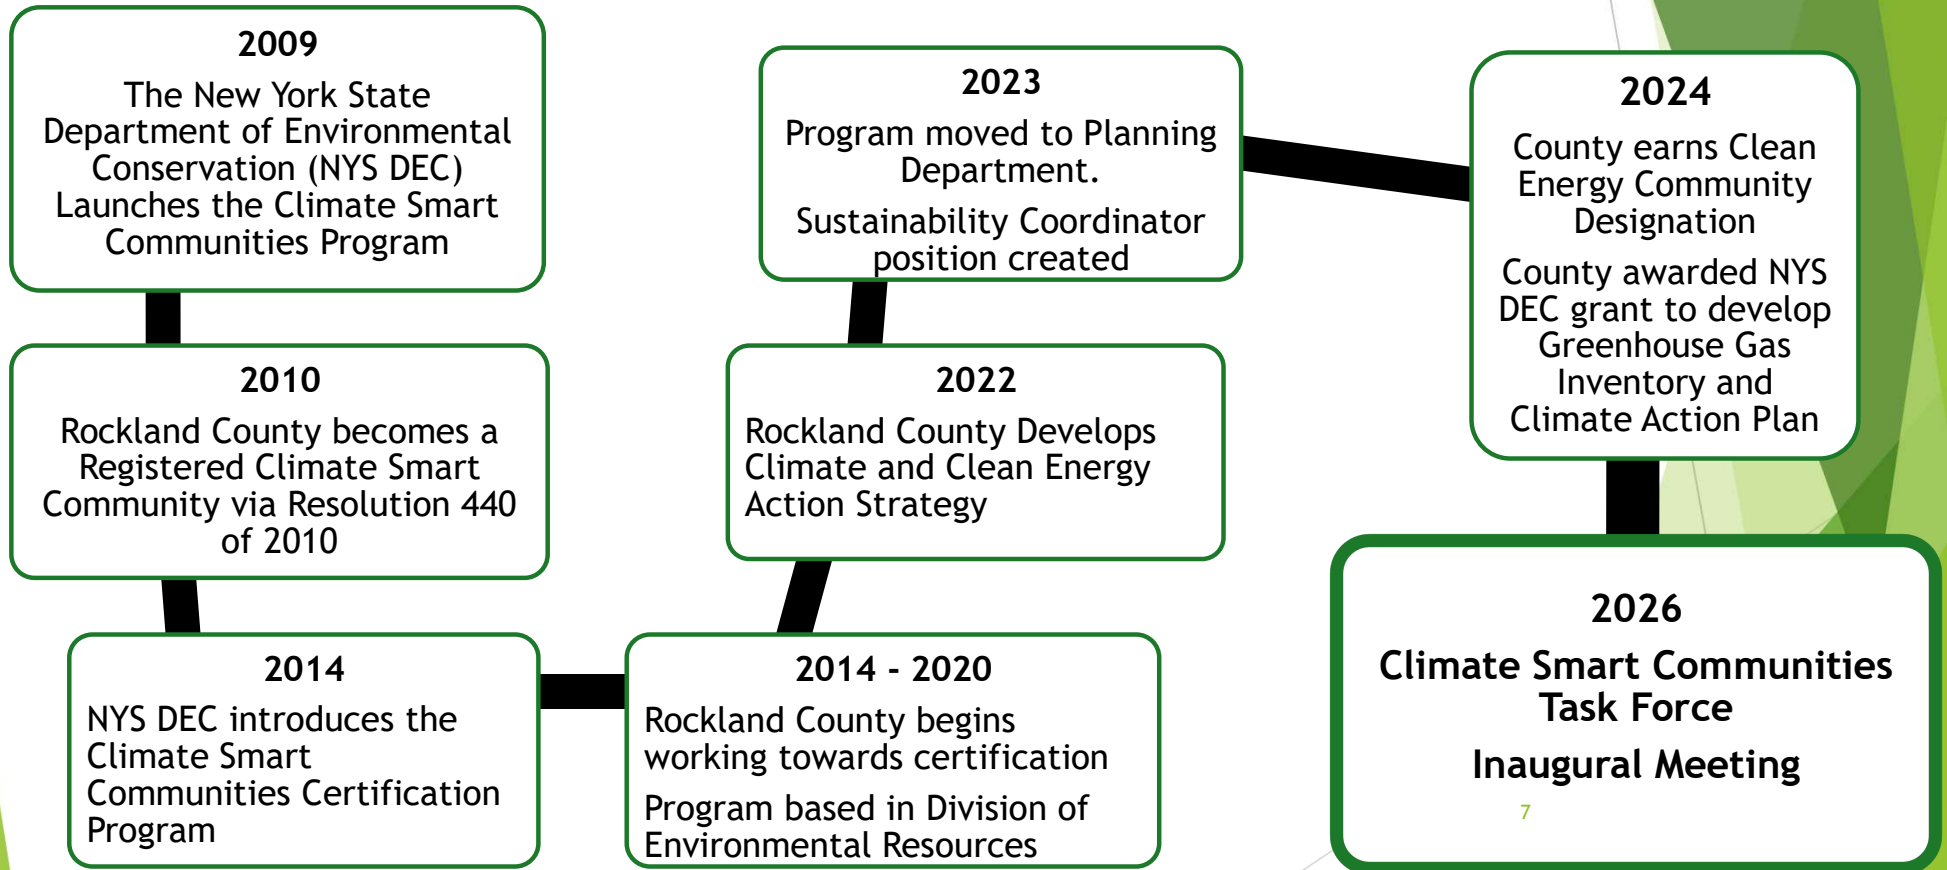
2009
The New York State Department of Environmental Conservation (NYS DEC) Launches the Climate Smart Communities Program

2010
Rockland County becomes a Registered Climate Smart Community via Resolution 440 of 2010

2014
NYS DEC introduces the Climate Smart Communities Certification Program

2014 - 2020
Rockland County begins working towards certification

Program based in Division of Environmental Resources

2022
Rockland County Develops Climate and Clean Energy Action Strategy

2023
Program moved to Planning Department.

Sustainability Coordinator position created

2024
County earns Clean Energy Community Designation

County awarded NYS DEC grant to develop Greenhouse Gas Inventory and Climate Action Plan

2026
Climate Smart Communities Task Force

Inaugural Meeting

7